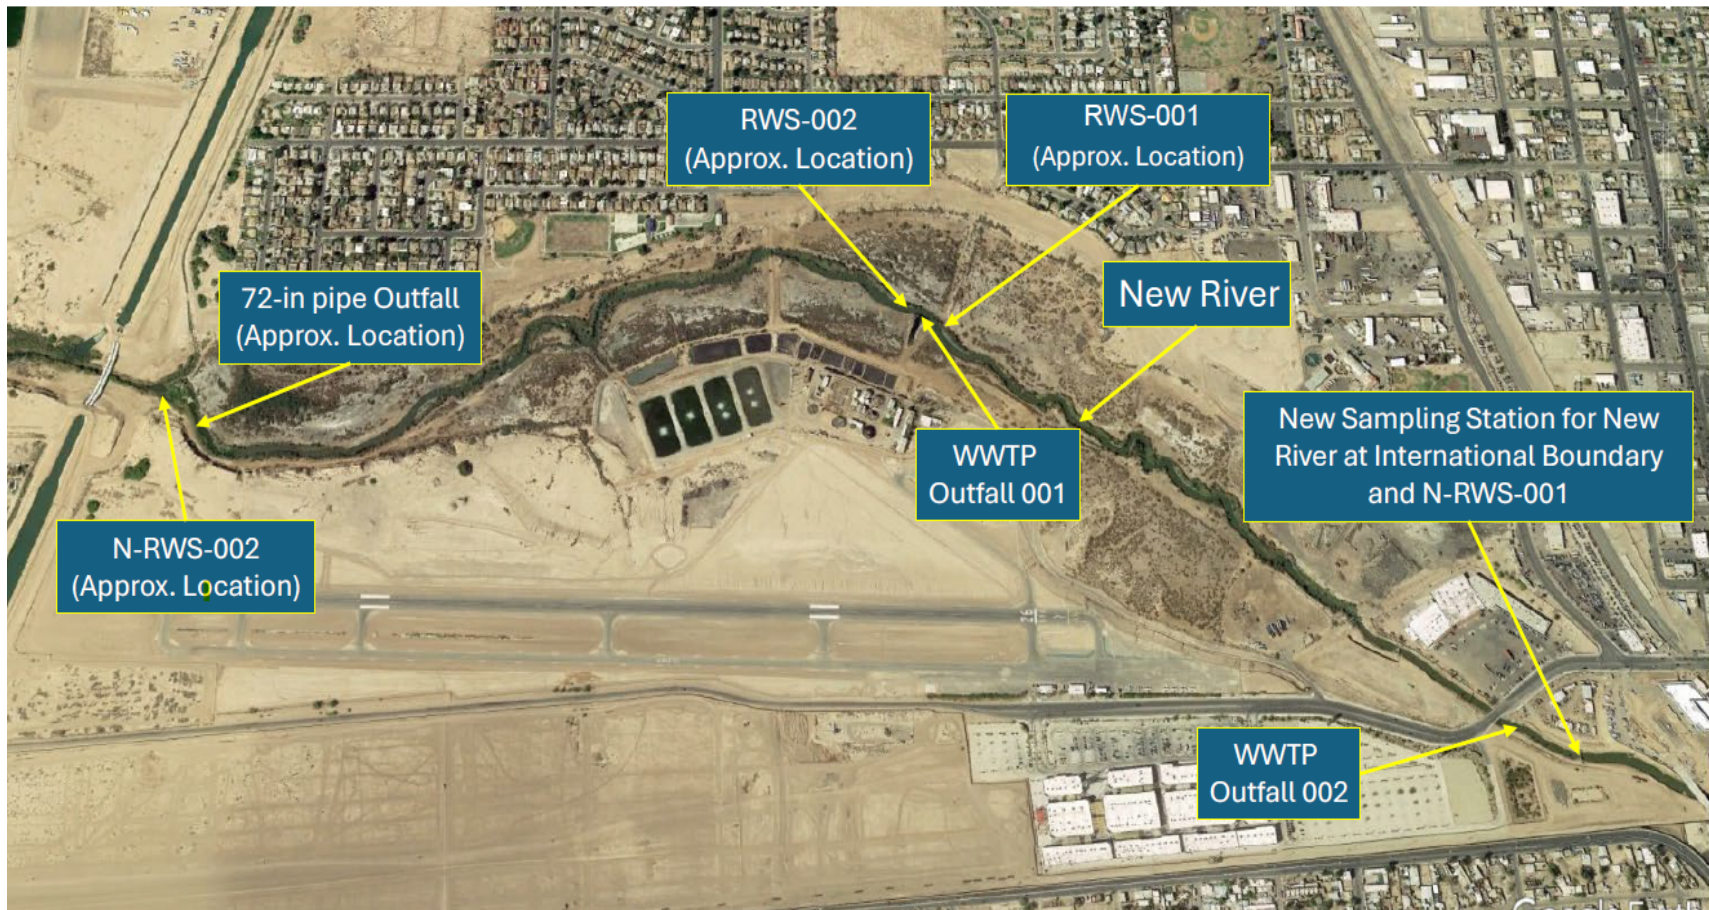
RWS-002
(Approx. Location)

RWS-001
(Approx. Location)

New River

72-in pipe Outfall
(Approx. Location)

WWTP
Outfall 001

New Sampling Station for New River at International Boundary and N-RWS-001

N-RWS-002
(Approx. Location)

WWTP
Outfall 002